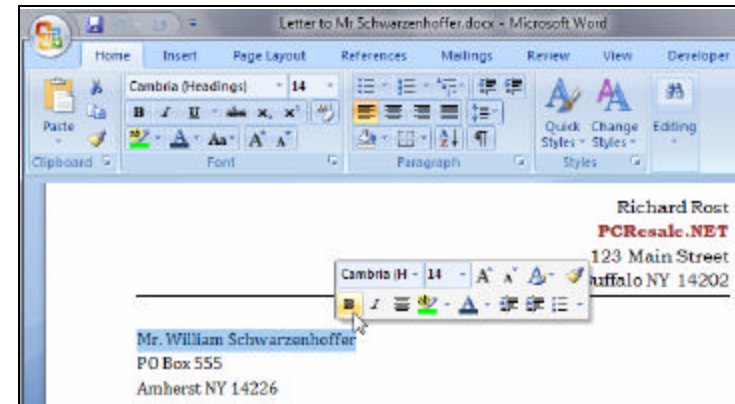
Letter to Mr Schwarzenhoffer.docx - Microsoft Word

Home Insert Page Layout References Mailings Review View Developer

Paste
Clipboard

Cambria (Headings) 14
B I U abe x, x²
Aa A A
Font

Paragraph

Quick Styles
Change Styles
Styles

Editing

Richard Rost
PCResale.NET
123 Main Street
uffalo NY 14202

Cambria (H 14 A A
B I

Mr. William Schwarzenhoffer
PO Box 555
Amherst NY 14226